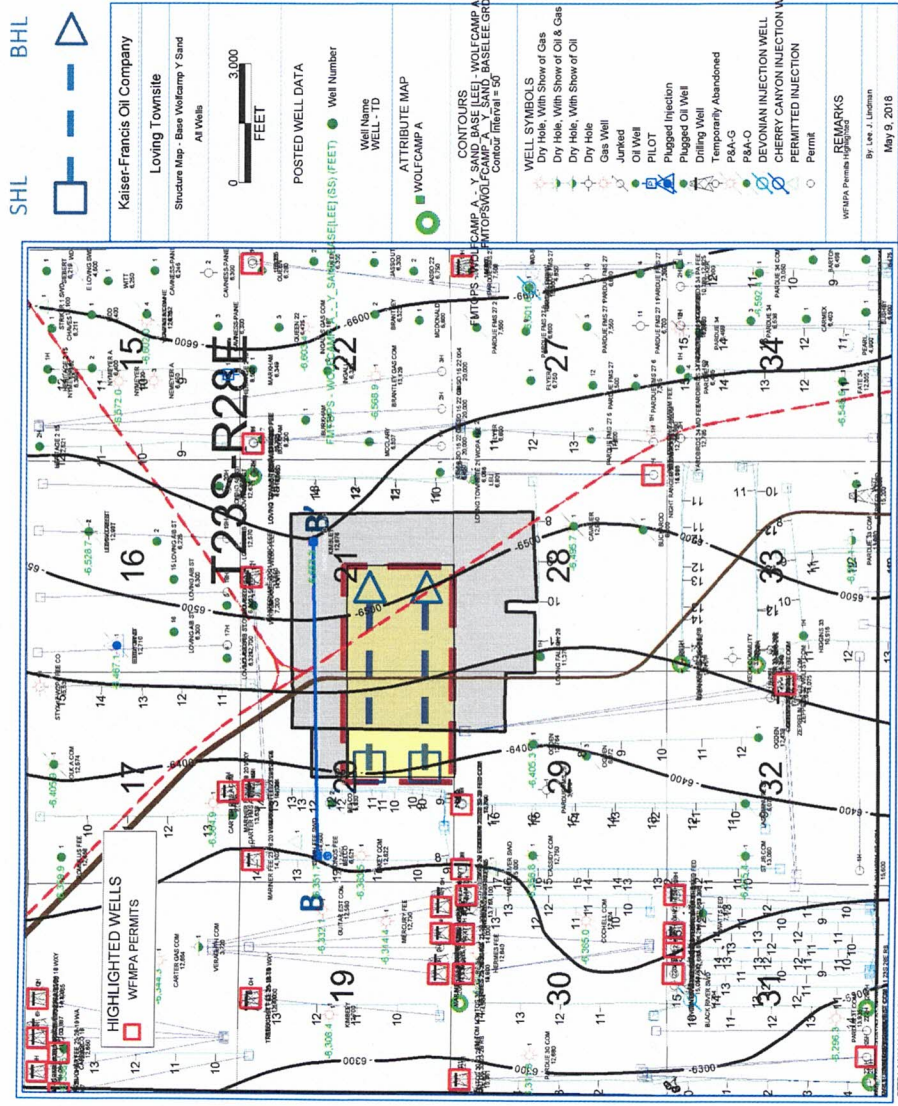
SHL

BHL

Kaiser-Francis Oil Company

Loving Townsite

Structure Map - Base Wolfcamp Y Sand

All Wells

0

3,000

FEET

POSTED WELL DATA

Well Number

Well Name
WELL - TD

ATTRIBUTE MAP

WOLFCAMP A

CONTOURS
FMTOPS:WOLFCAMP_A__Y_SAND_BASE [LEE] - WOLFCAMP A
FMTOPS:WOLFCAMP_A__Y_SAND_BASELEE GRD
Contour Interval = 50'

WELL SYMBOLS
Dry Hole, With Show of Gas
Dry Hole, With Show of Oil & Gas
Dry Hole, With Show of Oil
Dry Hole
Gas Well
Junked
Oil Well
PILOT
Plugged Injection
Plugged Oil Well
Drilling Well
Temporarily Abandoned
P&A-G
P&A-O
DEVONIAN INJECTION WELL
CHERRY CANYON INJECTION W
PERMITTED INJECTION
Permit

REMARKS
WFMPA Permits Highlighted

By: Lee J. Lindman

May 9, 2018

HIGHLIGHTED WELLS
WFMPA PERMITS

T23S-R28E

15

16

17

19

20

21

22

27

28

29

30

31

32

33

34

B

B'

-6300

-6400

-6500

-6600

-6300

-6400

-6500

-6600

FMTOPS:WOLFCAMP_A__Y_SAND_BASE[LEE] (SS) (FEET)

-6,572.0

-6,528.7

-6,566.9

-6,457.1

-6,405.3

-6,405.0

-6,341.9

-6,336.5

-6,332.1

-6,314.4

-6,308.4

-6,305.0

-6,296.3

-6,344.3

-6,397.1

-6,492.7

-6,492.3

-6,548.3

-6,502.4

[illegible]